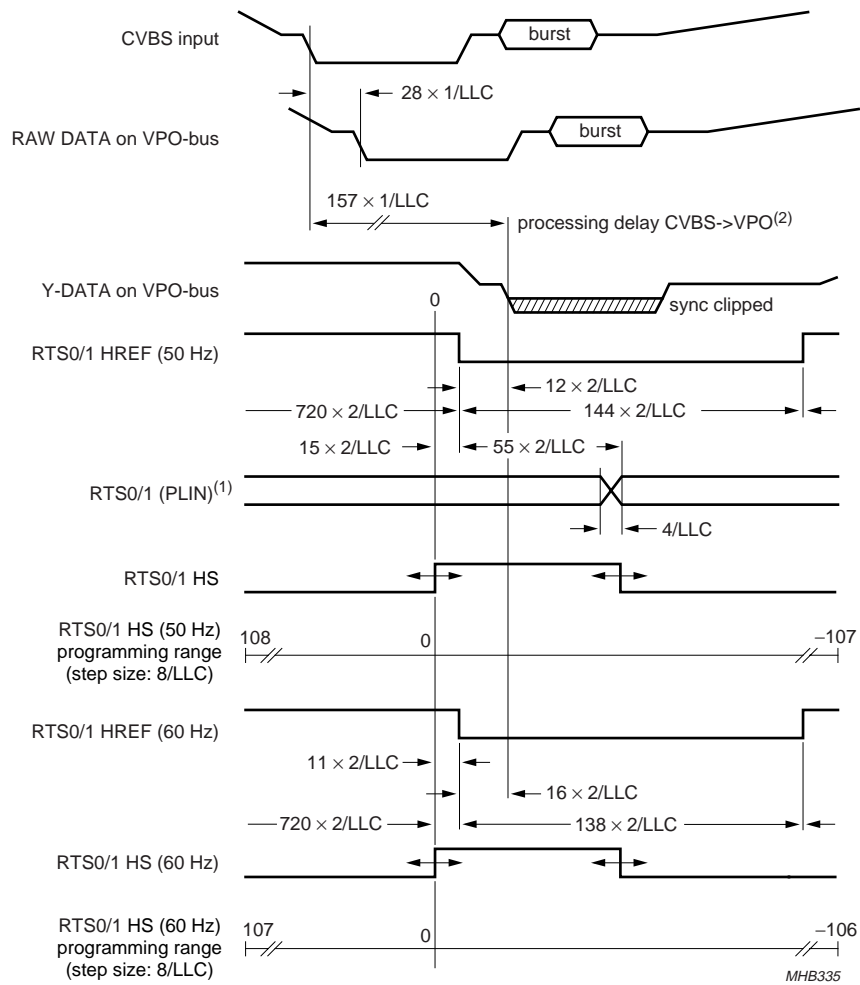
CVBS input

burst

$28 \times 1/LLC$

RAW DATA on VPO-bus

burst

$157 \times 1/LLC$

processing delay CVBS->VPO$^{(2)}$

Y-DATA on VPO-bus

0

sync clipped

RTS0/1 HREF (50 Hz)

$12 \times 2/LLC$

$720 \times 2/LLC$

$144 \times 2/LLC$

$15 \times 2/LLC$

$55 \times 2/LLC$

RTS0/1 (PLIN)$^{(1)}$

4/LLC

RTS0/1 HS

RTS0/1 HS (50 Hz) programming range (step size: 8/LLC)

108

0

−107

RTS0/1 HREF (60 Hz)

$11 \times 2/LLC$

$16 \times 2/LLC$

$720 \times 2/LLC$

$138 \times 2/LLC$

RTS0/1 HS (60 Hz)

RTS0/1 HS (60 Hz) programming range (step size: 8/LLC)

107

0

−106

MHB335